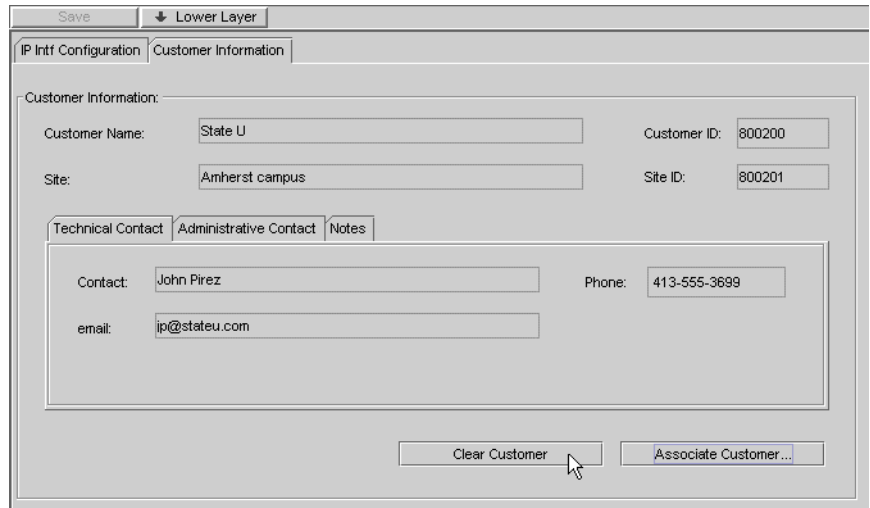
Save ↓ Lower Layer

IP Intf Configuration Customer Information

Customer Information:

Customer Name: State U

Customer ID: 800200

Site: Amherst campus

Site ID: 800201

Technical Contact Administrative Contact Notes

Contact: John Pirez

Phone: 413-555-3699

email: jp@stateu.com

Clear Customer

Associate Customer...